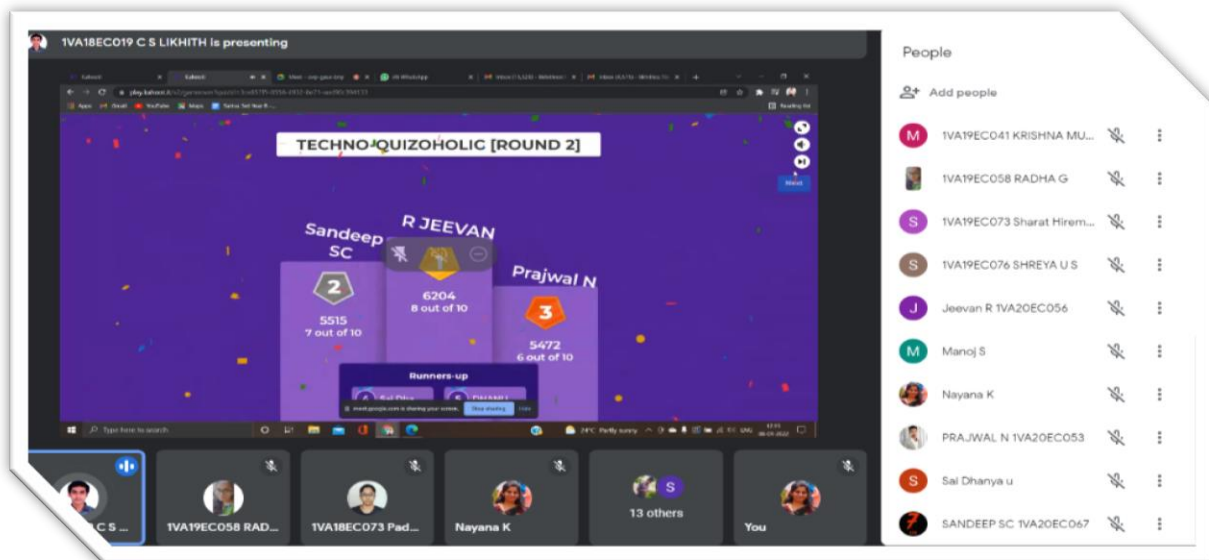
1VA18EC019 C S LIKHITH is presenting

TECHNO QUIZOHOLIC [ROUND 2]

Sandeep SC
2
5515
7 out of 10

R JEEVAN
6204
8 out of 10

Prajwal N
3
5472
6 out of 10

Runners-up

Next

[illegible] is sharing your screen. Stop sharing Hide

Type here to search

29°C Partly sunny

People

Add people

M 1VA19EC041 KRISHNA MU...
1VA19EC058 RADHA G
S 1VA19EC073 Sharat Hirem...
S 1VA19EC076 SHREYA U S
J Jeevan R 1VA20EC056
M Manoj S
Nayana K
PRAJWAL N 1VA20EC053
S Sai Dhanya u
SANDEEP SC 1VA20EC067

C S ...
1VA19EC058 RAD...
1VA18EC073 Pad...
Nayana K
S
13 others
You